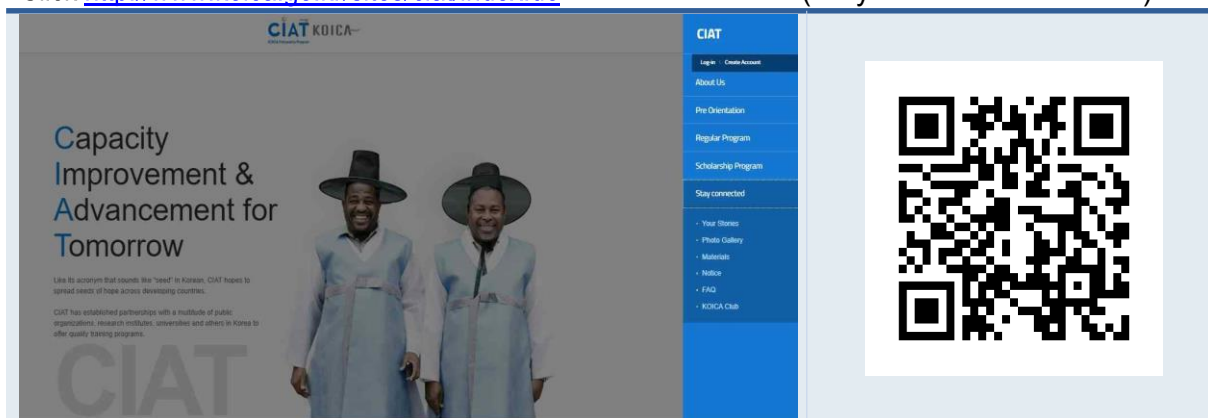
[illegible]

CIAT KOICA

CIAT

Log-in | Create Account

About Us

Pre Orientation

Regular Program

Scholarship Program

Stay connected

· Your Stories
· Photo Gallery
· Materials
· Notice
· FAQ
· KOICA Club

Capacity
Improvement &
Advancement for
Tomorrow

Like its acronym that sounds like "seed" in Korean, CIAT hopes to spread seeds of hope across developing countries.

CIAT has established partnerships with a multitude of public organizations, research institutes, universities and others in Korea to offer quality training programs.

CIAT